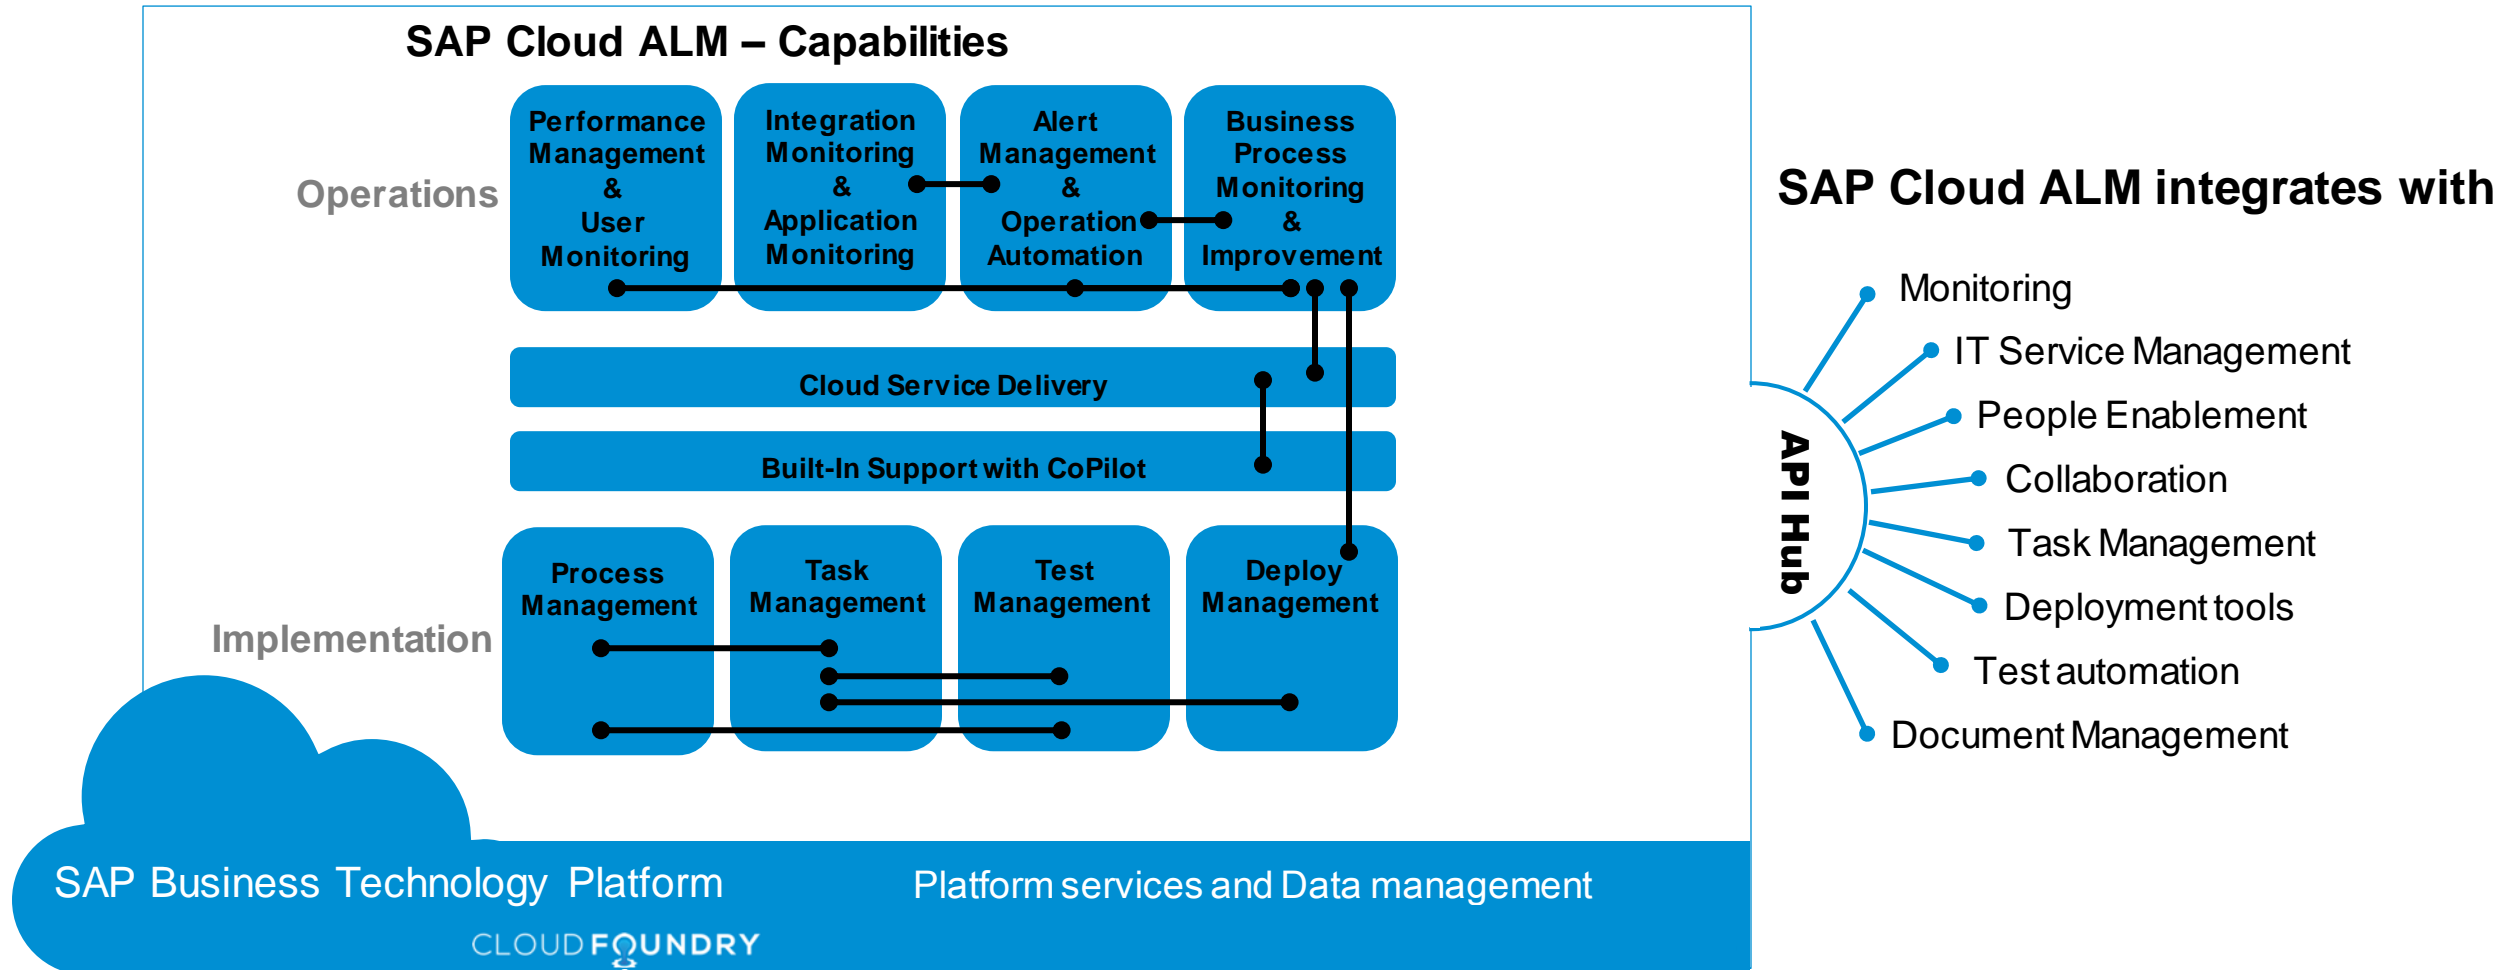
SAP Cloud ALM – Capabilities

Operations

Performance Management & User Monitoring

Integration Monitoring & Application Monitoring

Alert Management & Operation Automation

Business Process Monitoring & Improvement

Cloud Service Delivery

Built-In Support with CoPilot

Implementation

Process Management

Task Management

Test Management

Deploy Management

SAP Business Technology Platform

Platform services and Data management

CLOUD FOUNDRY

SAP Cloud ALM integrates with

API Hub

Monitoring

IT Service Management

People Enablement

Collaboration

Task Management

Deployment tools

Test automation

Document Management